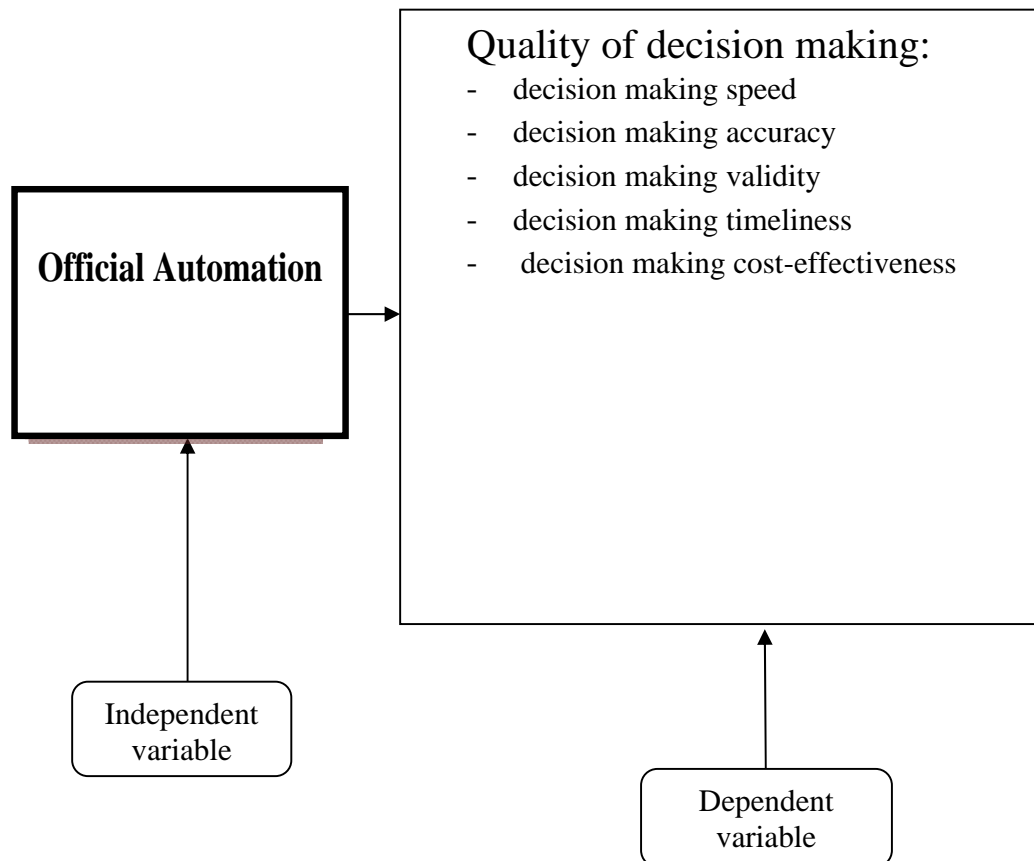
Quality of decision making:
- decision making speed
- decision making accuracy
- decision making validity
- decision making timeliness
- decision making cost-effectiveness

Official Automation

Independent variable

Dependent variable